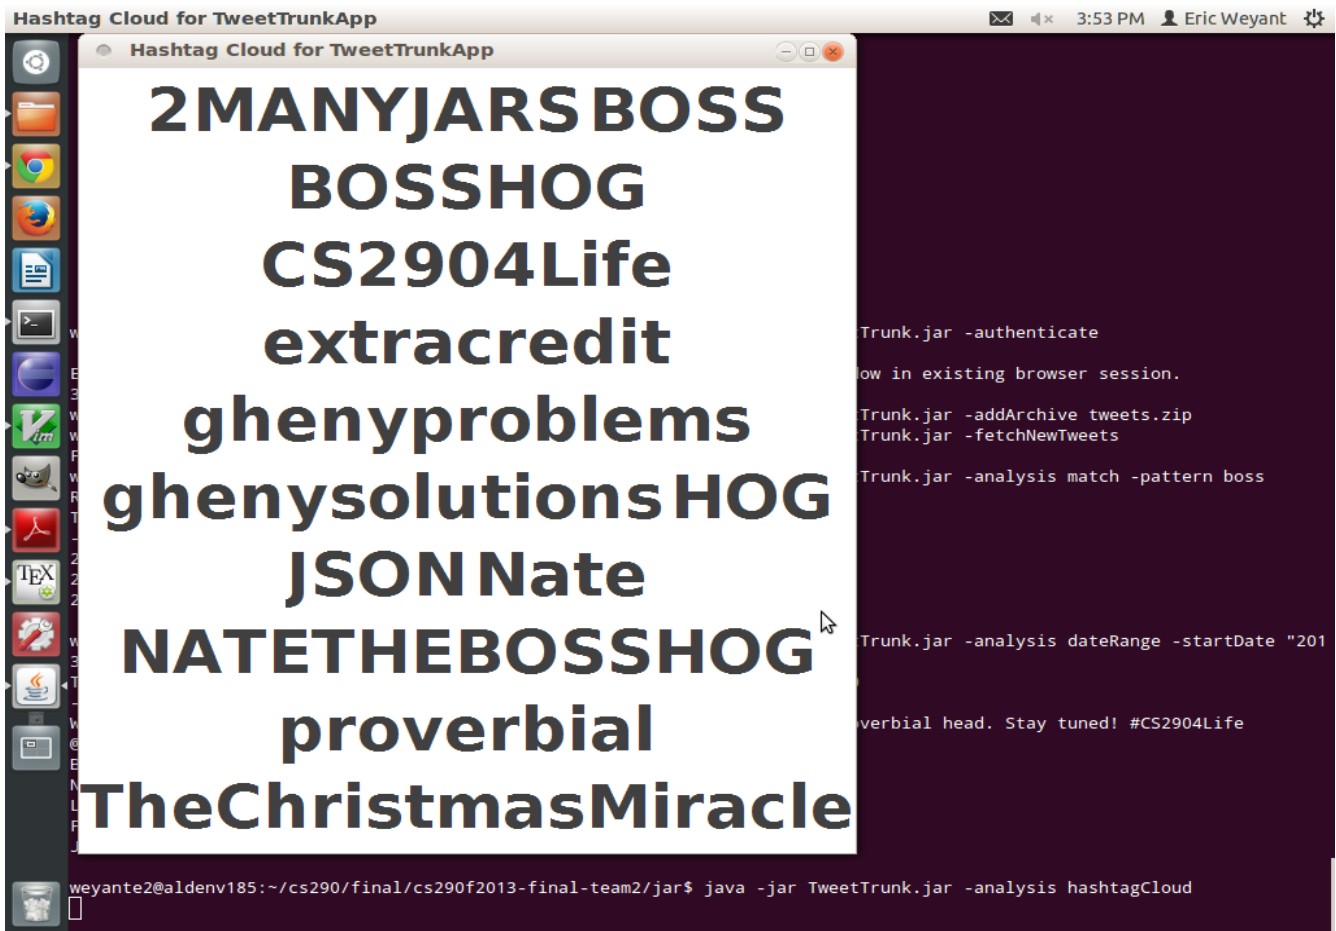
Hashtag Cloud for TweetTrunkApp

3:53 PM Eric Weyant

Hashtag Cloud for TweetTrunkApp

2MANYJARS BOSS BOSSHOG CS2904Life extracredit ghenyproblems ghenysolutions HOG JSON Nate NATETHEBOSSHOG proverbial TheChristmasMiracle

Trunk.jar -authenticate

low in existing browser session.

Trunk.jar -addArchive tweets.zip
Trunk.jar -fetchNewTweets

Trunk.jar -analysis match -pattern boss

Trunk.jar -analysis dateRange -startDate "201

verbial head. Stay tuned! #CS2904Life

weyante2@aldenv185:~/cs290/final/cs290f2013-final-team2/jar$ java -jar TweetTrunk.jar -analysis hashtagCloud